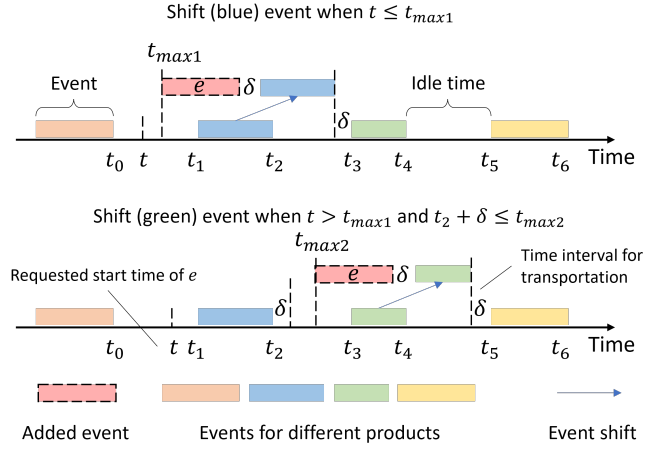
Shift (blue) event when $t \leq t_{max1}$

$t_{max1}$

Event

$e$

$\delta$

Idle time

$\delta$

$t_0$ $t$ $t_1$ $t_2$ $t_3$ $t_4$ $t_5$ $t_6$ Time

Shift (green) event when $t > t_{max1}$ and $t_2 + \delta \leq t_{max2}$

$t_{max2}$

Requested start time of $e$

$e$

$\delta$

Time interval for transportation

$\delta$

$\delta$

$t_0$ $t$ $t_1$ $t_2$ $t_3$ $t_4$ $t_5$ $t_6$ Time

Added event

Events for different products

Event shift